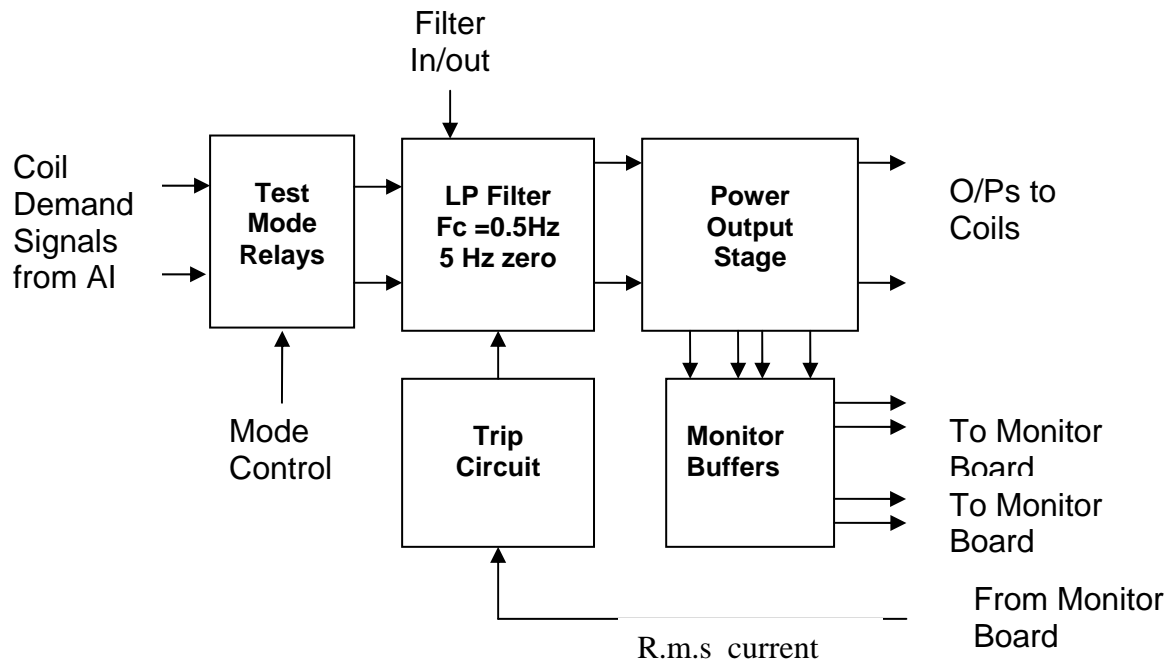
Filter In/out

Coil Demand Signals from AI

Test Mode Relays

LP Filter Fc =0.5Hz 5 Hz zero

Power Output Stage

O/Ps to Coils

Mode Control

Trip Circuit

Monitor Buffers

To Monitor Board

To Monitor Board

From Monitor Board

R.m.s current